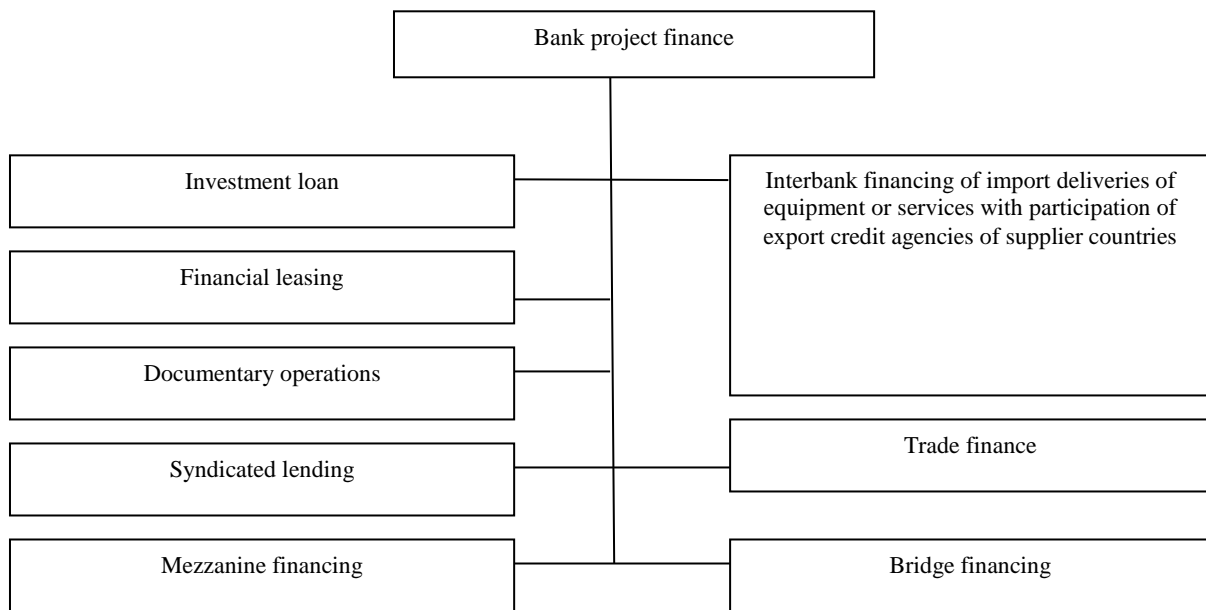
Bank project finance

Investment loan

Interbank financing of import deliveries of equipment or services with participation of export credit agencies of supplier countries

Financial leasing

Documentary operations

Syndicated lending

Trade finance

Mezzanine financing

Bridge financing